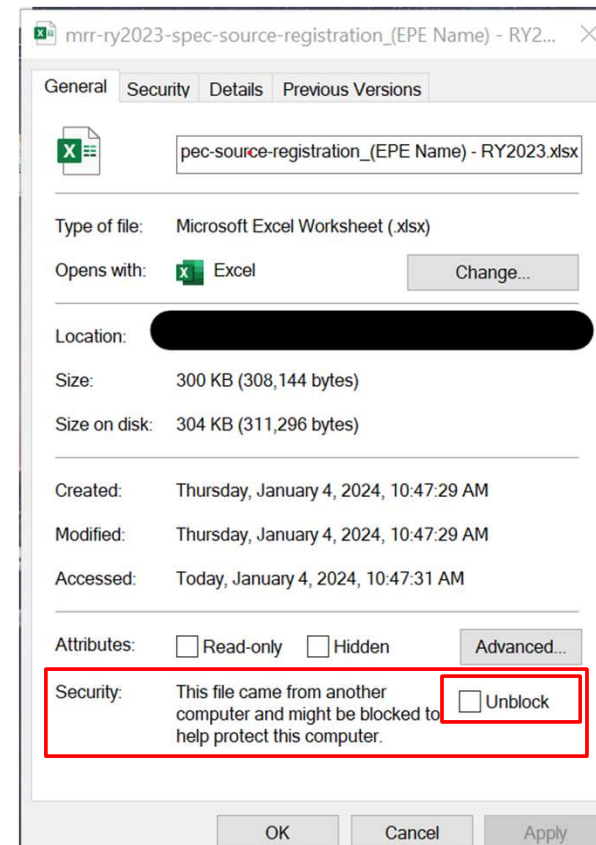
mrr-ry2023-spec-source-registration_(EPE Name) - RY2...

General | Security | Details | Previous Versions

pec-source-registration_(EPE Name) - RY2023.xlsx

Type of file: Microsoft Excel Worksheet (.xlsx)

Opens with: Excel
Change...

Location:

Size: 300 KB (308,144 bytes)

Size on disk: 304 KB (311,296 bytes)

Created: Thursday, January 4, 2024, 10:47:29 AM

Modified: Thursday, January 4, 2024, 10:47:29 AM

Accessed: Today, January 4, 2024, 10:47:31 AM

Attributes: Read-only Hidden
Advanced...

Security: This file came from another computer and might be blocked to help protect this computer.
Unblock

OK Cancel Apply